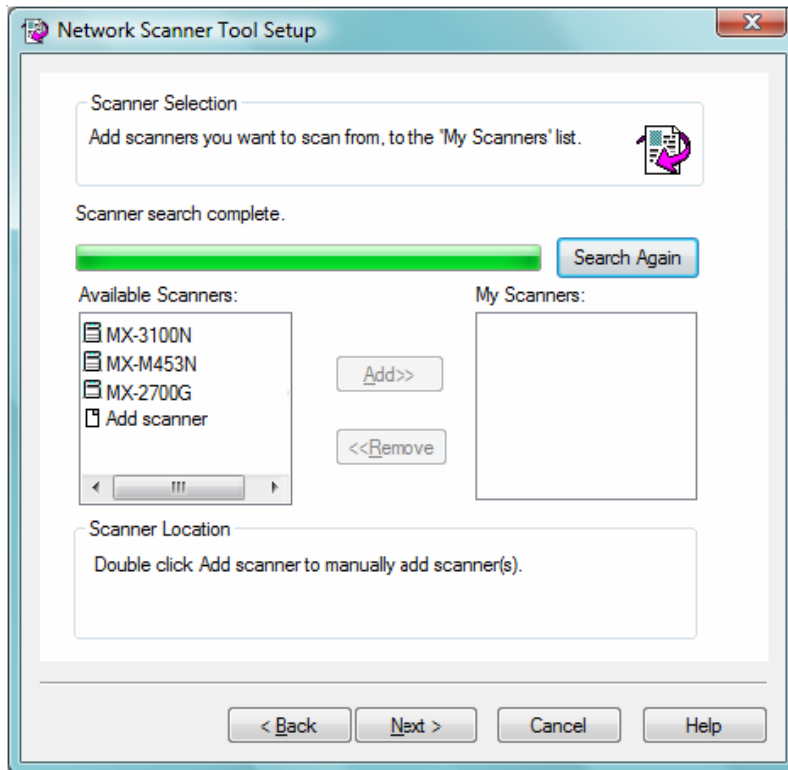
Network Scanner Tool Setup

Scanner Selection

Add scanners you want to scan from, to the 'My Scanners' list.

Scanner search complete.

Search Again

Available Scanners:

MX-3100N
MX-M453N
MX-2700G
Add scanner

Add>>

<<Remove

My Scanners:

Scanner Location

Double click Add scanner to manually add scanner(s).

< Back

Next >

Cancel

Help